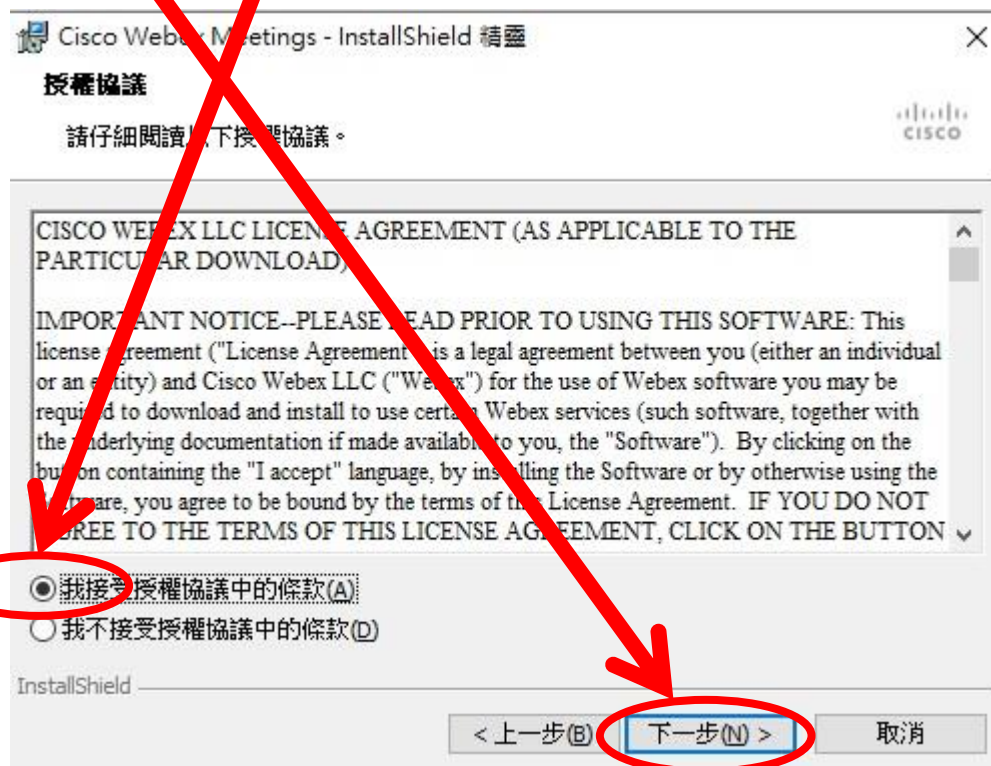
Cisco Webex M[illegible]etings - InstallShield 精靈

×

授權協議

請仔細閱讀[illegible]下授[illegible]協議。

cisco

CISCO WE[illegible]EX LLC LICEN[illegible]E AGREEMENT (AS APPLICABLE TO THE PARTICU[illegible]AR DOWNLOAD)

IMPORT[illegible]ANT NOTICE--PLEASE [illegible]EAD PRIOR TO USING THIS SOFTWARE: This license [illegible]greement ("License Agreement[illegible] is a legal agreement between you (either an individual or an e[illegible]tity) and Cisco Webex LLC ("We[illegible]ex") for the use of Webex software you may be requi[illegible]d to download and install to use certa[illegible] Webex services (such software, together with the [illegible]nderlying documentation if made availab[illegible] to you, the "Software"). By clicking on the bu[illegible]on containing the "I accept" language, by ins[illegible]lling the Software or by otherwise using the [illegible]ftware, you agree to be bound by the terms of th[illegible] License Agreement. IF YOU DO NOT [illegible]GREE TO THE TERMS OF THIS LICENSE AG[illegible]EEMENT, CLICK ON THE BUTTON

我接受授權協議中的條款(A)

我不接受授權協議中的條款(D)

InstallShield

< 上一步(B)

下一步(N) >

取消